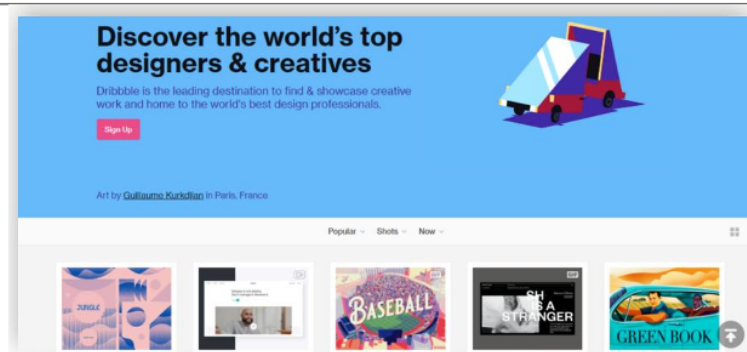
Discover the world's top designers & creatives

Dribbble is the leading destination to find & showcase creative work and home to the world's best design professionals.

Sign Up

Art by Guillaume Kurkdjian in Paris, France

Popular Shots Now

JUNGLE

BASEBALL

GIF

SH IS A STRANGER

GREEN BOOK